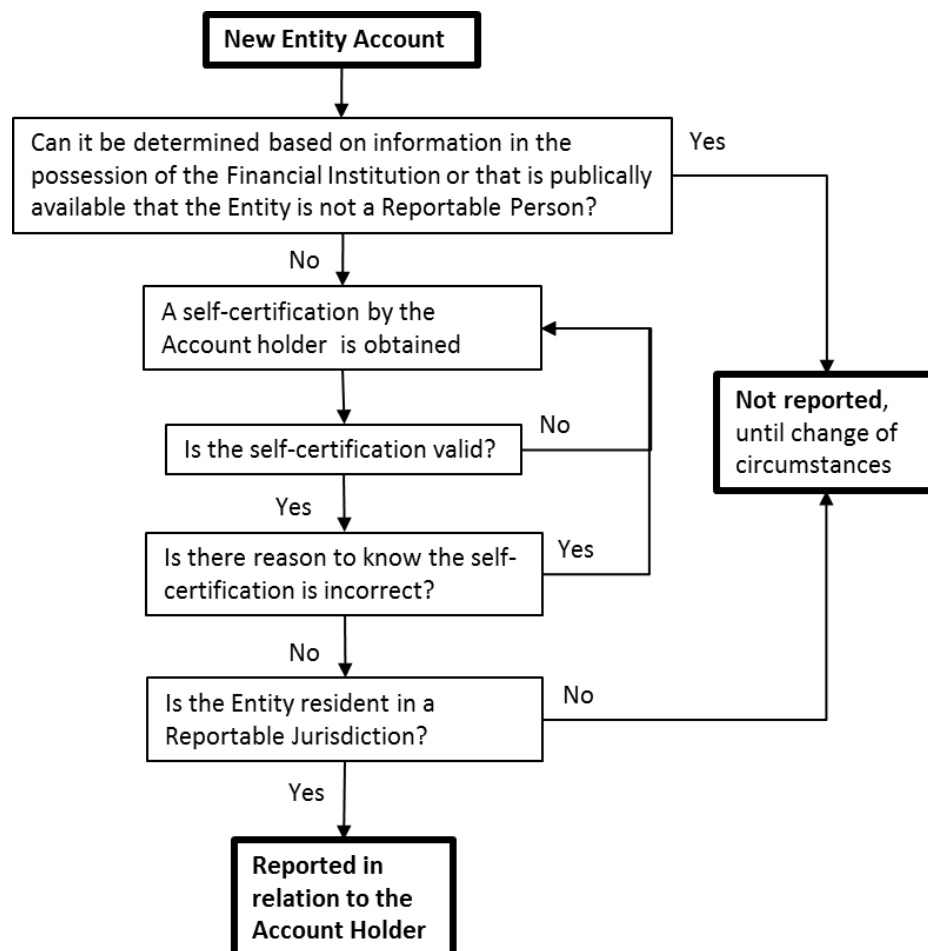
**New Entity Account**

Can it be determined based on information in the possession of the Financial Institution or that is publically available that the Entity is not a Reportable Person?

Yes

No

A self-certification by the Account holder is obtained

Is the self-certification valid?

No

Yes

Is there reason to know the self-certification is incorrect?

Yes

No

Is the Entity resident in a Reportable Jurisdiction?

No

Yes

**Reported in relation to the Account Holder**

**Not reported**, until change of circumstances